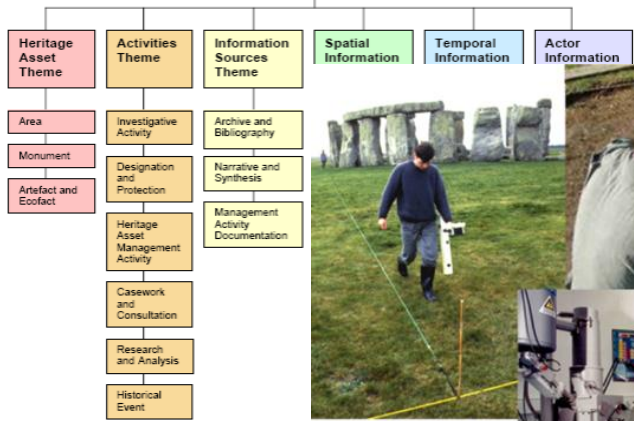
Heritage Asset Theme

Area

Monument

Artefact and Ecofact

Activities Theme

Investigative Activity

Designation and Protection

Heritage Asset Management Activity

Casework and Consultation

Research and Analysis

Historical Event

Information Sources Theme

Archive and Bibliography

Narrative and Synthesis

Management Activity Documentation

Spatial Information

Temporal Information

Actor Information